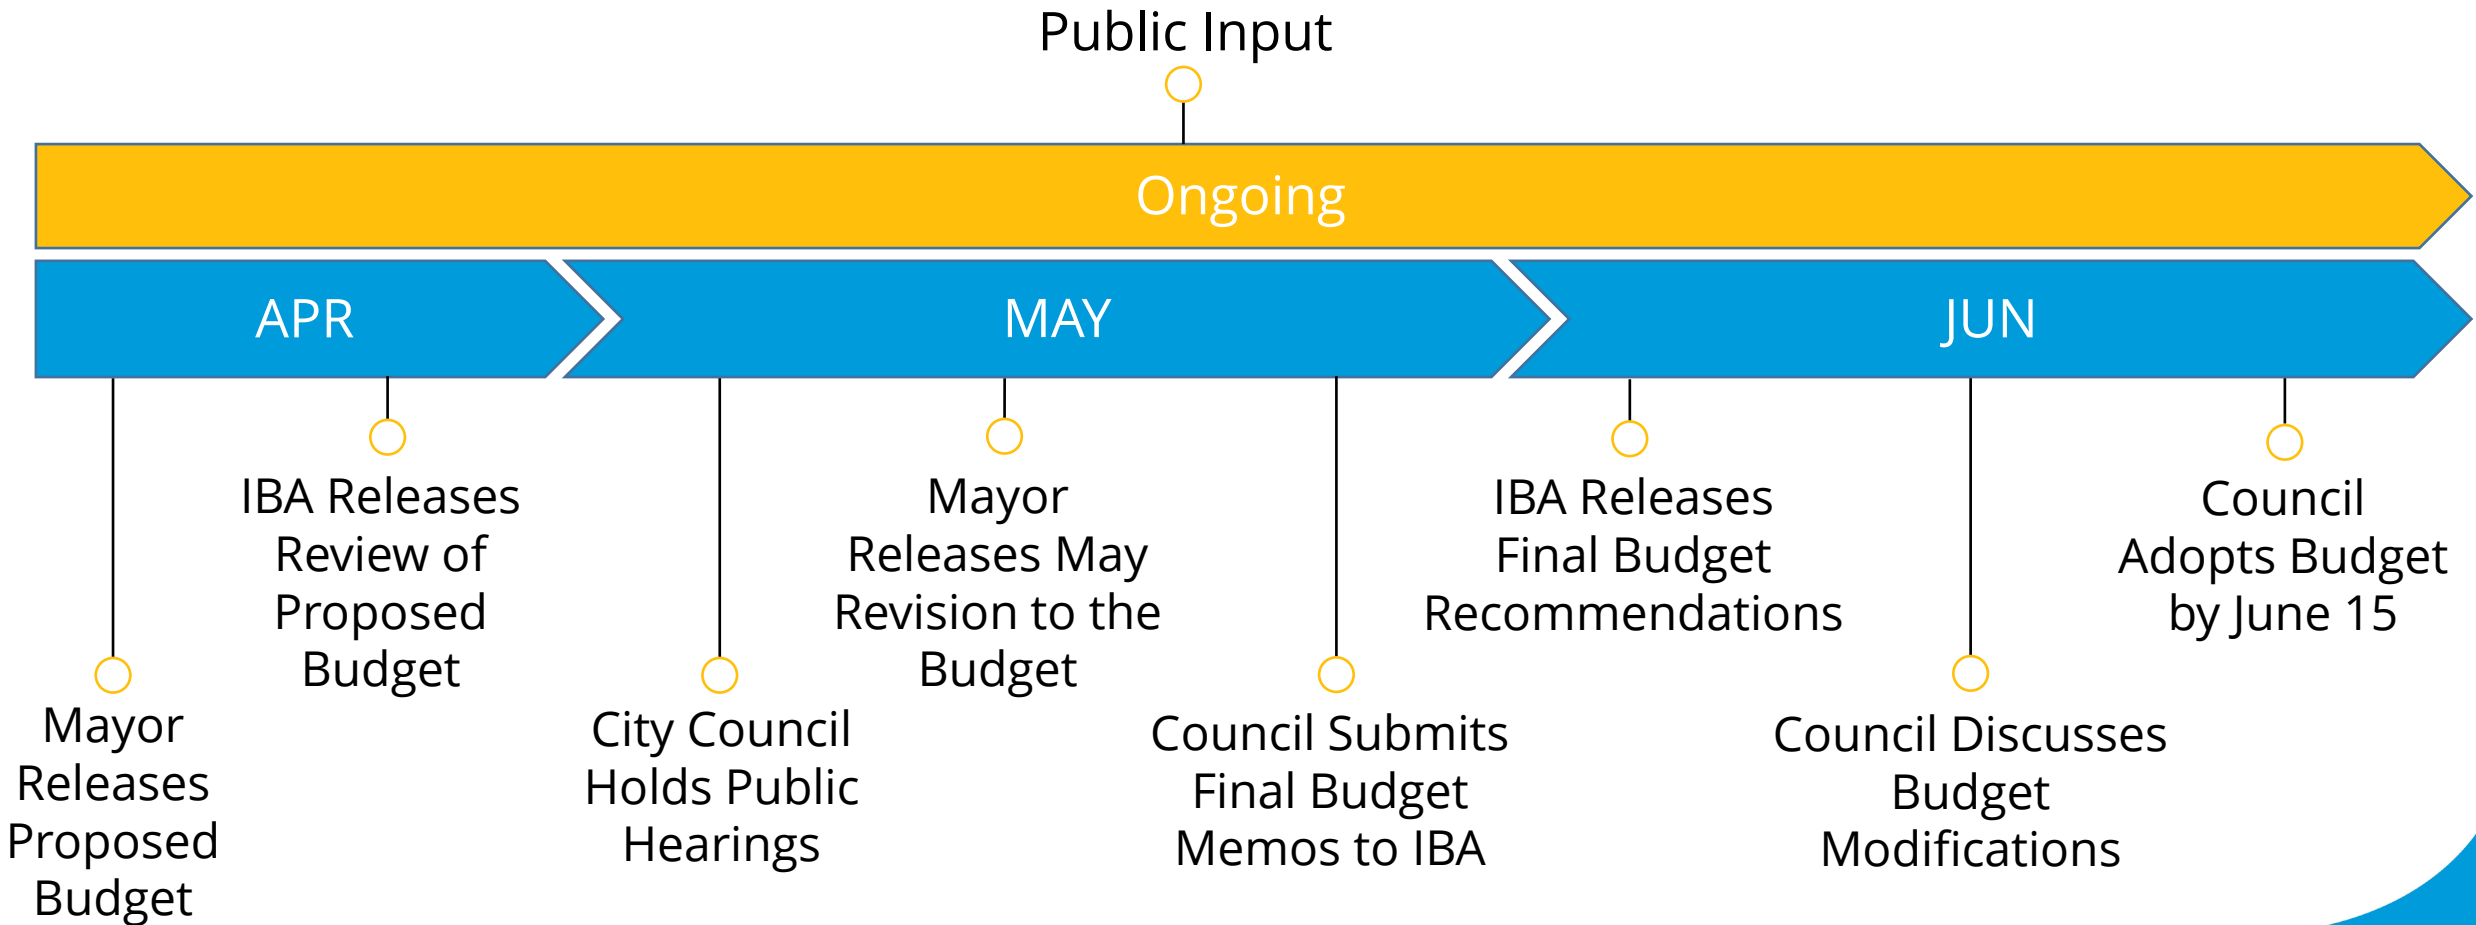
Public Input

Ongoing

APR

MAY

JUN

IBA Releases Review of Proposed Budget

Mayor Releases May Revision to the Budget

IBA Releases Final Budget Recommendations

Council Adopts Budget by June 15

Mayor Releases Proposed Budget

City Council Holds Public Hearings

Council Submits Final Budget Memos to IBA

Council Discusses Budget Modifications